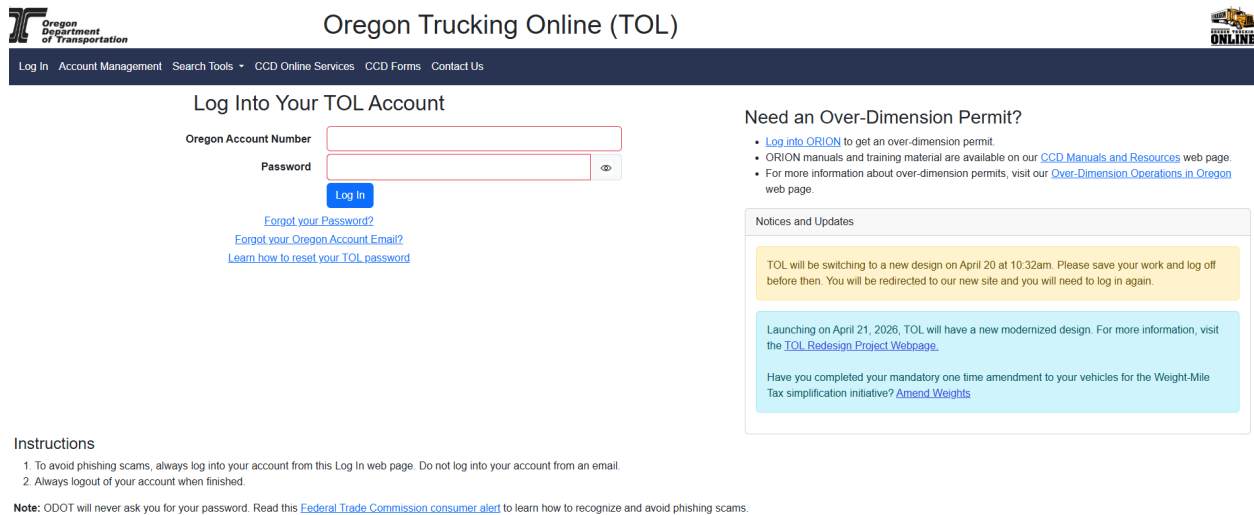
Oregon Department of Transportation

Oregon Trucking Online (TOL)

OREGON TRUCKING ONLINE

Log In Account Management Search Tools ▾ CCD Online Services CCD Forms Contact Us

Log Into Your TOL Account

Oregon Account Number

Password

Log In

Forgot your Password?

Forgot your Oregon Account Email?

Learn how to reset your TOL password

Need an Over-Dimension Permit?

- Log into ORION to get an over-dimension permit.
- ORION manuals and training material are available on our CCD Manuals and Resources web page.
- For more information about over-dimension permits, visit our Over-Dimension Operations in Oregon web page.

Notices and Updates

TOL will be switching to a new design on April 20 at 10:32am. Please save your work and log off before then. You will be redirected to our new site and you will need to log in again.

Launching on April 21, 2026, TOL will have a new modernized design. For more information, visit the TOL Redesign Project Webpage.

Have you completed your mandatory one time amendment to your vehicles for the Weight-Mile Tax simplification initiative? Amend Weights

Instructions

1. To avoid phishing scams, always log into your account from this Log In web page. Do not log into your account from an email.
2. Always logout of your account when finished.

Note: ODOT will never ask you for your password. Read this Federal Trade Commission consumer alert to learn how to recognize and avoid phishing scams.